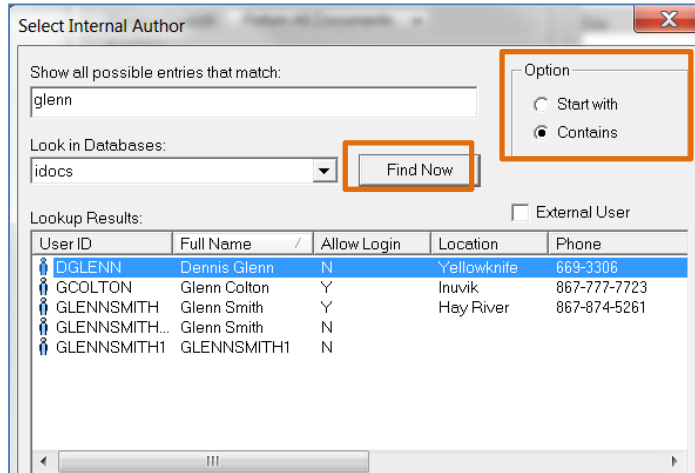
Select Internal Author

Show all possible entries that match:

glenn

Option

Start with

Contains

Look in Databases:

idocs

Find Now

Lookup Results:

External User

| User ID | Full Name | Allow Login | Location | Phone |
|---|---|---|---|---|
| DGLENN | Dennis Glenn | N | Yellowknife | 669-3306 |
| GCOLTON | Glenn Colton | Y | Inuvik | 867-777-7723 |
| GLENNSMITH | Glenn Smith | Y | Hay River | 867-874-5261 |
| GLENNSMITH... | Glenn Smith | N | | |
| GLENNSMITH1 | GLENNSMITH1 | N | | |